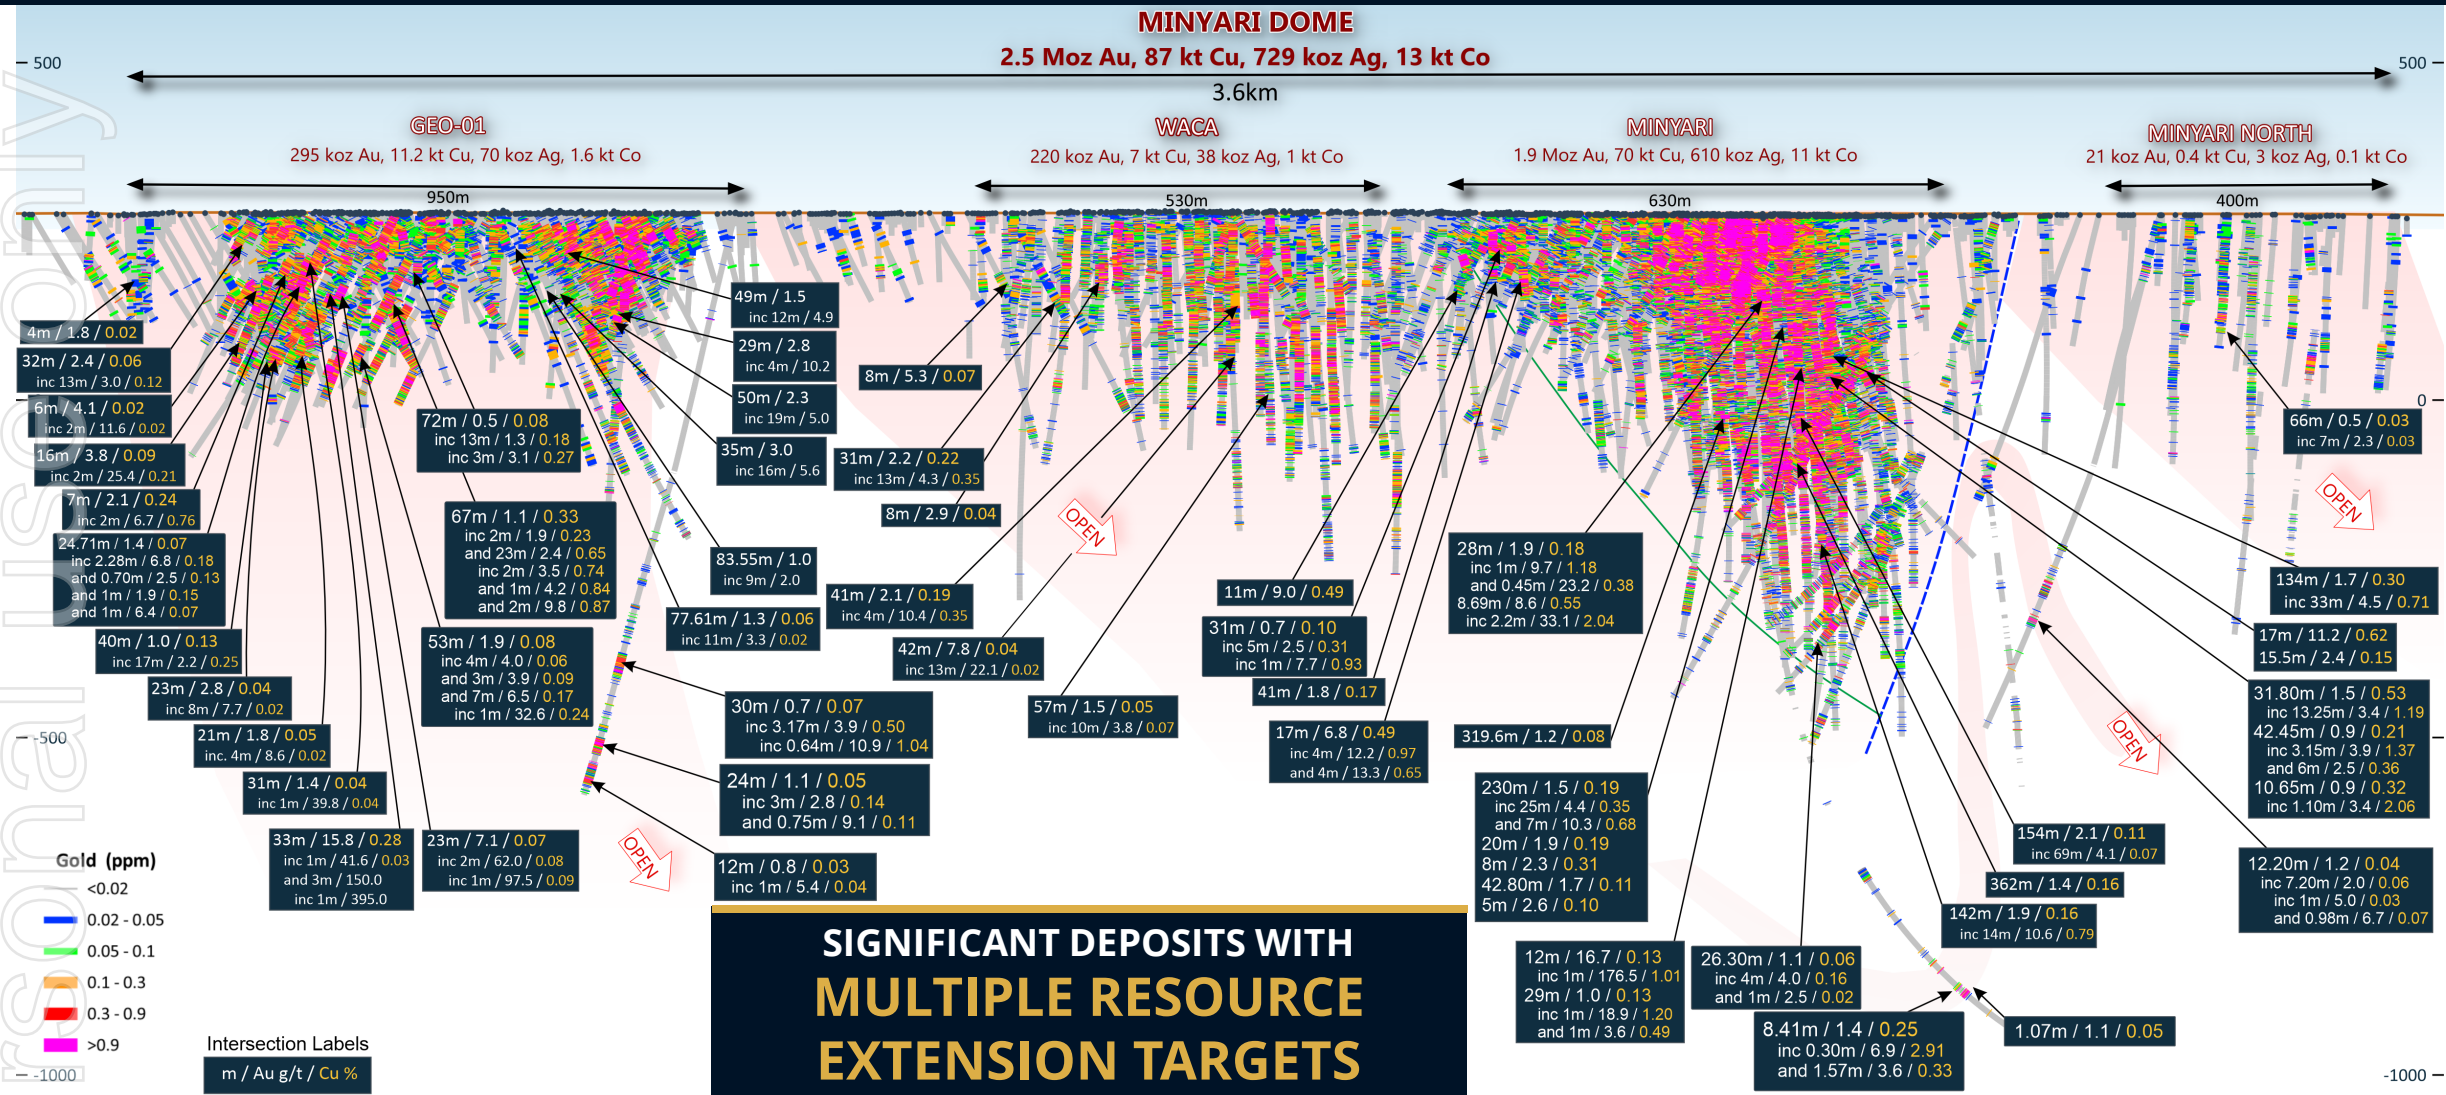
MINYARI DOME
2.5 Moz Au, 87 kt Cu, 729 koz Ag, 13 kt Co

500
500
3.6km

GEO-01
295 koz Au, 11.2 kt Cu, 70 koz Ag, 1.6 kt Co
950m

WACA
220 koz Au, 7 kt Cu, 38 koz Ag, 1 kt Co
530m

MINYARI
1.9 Moz Au, 70 kt Cu, 610 koz Ag, 11 kt Co
630m

MINYARI NORTH
21 koz Au, 0.4 kt Cu, 3 koz Ag, 0.1 kt Co
400m

4m / 1.8 / 0.02
32m / 2.4 / 0.06
inc 13m / 3.0 / 0.12
6m / 4.1 / 0.02
inc 2m / 11.6 / 0.02
16m / 3.8 / 0.09
inc 2m / 25.4 / 0.21
7m / 2.1 / 0.24
inc 2m / 6.7 / 0.76
24.71m / 1.4 / 0.07
inc 2.28m / 6.8 / 0.18
and 0.70m / 2.5 / 0.13
and 1m / 1.9 / 0.15
and 1m / 6.4 / 0.07
40m / 1.0 / 0.13
inc 17m / 2.2 / 0.25
23m / 2.8 / 0.04
inc 8m / 7.7 / 0.02
21m / 1.8 / 0.05
inc. 4m / 8.6 / 0.02
31m / 1.4 / 0.04
inc 1m / 39.8 / 0.04
33m / 15.8 / 0.28
inc 1m / 41.6 / 0.03
and 3m / 150.0
inc 1m / 395.0
23m / 7.1 / 0.07
inc 2m / 62.0 / 0.08
inc 1m / 97.5 / 0.09

49m / 1.5
inc 12m / 4.9
29m / 2.8
inc 4m / 10.2
50m / 2.3
inc 19m / 5.0
35m / 3.0
inc 16m / 5.6
72m / 0.5 / 0.08
inc 13m / 1.3 / 0.18
inc 3m / 3.1 / 0.27
67m / 1.1 / 0.33
inc 2m / 1.9 / 0.23
and 23m / 2.4 / 0.65
inc 2m / 3.5 / 0.74
and 1m / 4.2 / 0.84
and 2m / 9.8 / 0.87
53m / 1.9 / 0.08
inc 4m / 4.0 / 0.06
and 3m / 3.9 / 0.09
and 7m / 6.5 / 0.17
inc 1m / 32.6 / 0.24
83.55m / 1.0
inc 9m / 2.0
77.61m / 1.3 / 0.06
inc 11m / 3.3 / 0.02
30m / 0.7 / 0.07
inc 3.17m / 3.9 / 0.50
inc 0.64m / 10.9 / 1.04
24m / 1.1 / 0.05
inc 3m / 2.8 / 0.14
and 0.75m / 9.1 / 0.11
12m / 0.8 / 0.03
inc 1m / 5.4 / 0.04
OPEN

8m / 5.3 / 0.07
31m / 2.2 / 0.22
inc 13m / 4.3 / 0.35
8m / 2.9 / 0.04
OPEN
41m / 2.1 / 0.19
inc 4m / 10.4 / 0.35
42m / 7.8 / 0.04
inc 13m / 22.1 / 0.02
57m / 1.5 / 0.05
inc 10m / 3.8 / 0.07
11m / 9.0 / 0.49
31m / 0.7 / 0.10
inc 5m / 2.5 / 0.31
inc 1m / 7.7 / 0.93
41m / 1.8 / 0.17
17m / 6.8 / 0.49
inc 4m / 12.2 / 0.97
and 4m / 13.3 / 0.65

28m / 1.9 / 0.18
inc 1m / 9.7 / 1.18
and 0.45m / 23.2 / 0.38
8.69m / 8.6 / 0.55
inc 2.2m / 33.1 / 2.04
319.6m / 1.2 / 0.08
230m / 1.5 / 0.19
inc 25m / 4.4 / 0.35
and 7m / 10.3 / 0.68
20m / 1.9 / 0.19
8m / 2.3 / 0.31
42.80m / 1.7 / 0.11
5m / 2.6 / 0.10
12m / 16.7 / 0.13
inc 1m / 176.5 / 1.01
29m / 1.0 / 0.13
inc 1m / 18.9 / 1.20
and 1m / 3.6 / 0.49
26.30m / 1.1 / 0.06
inc 4m / 4.0 / 0.16
and 1m / 2.5 / 0.02
8.41m / 1.4 / 0.25
inc 0.30m / 6.9 / 2.91
and 1.57m / 3.6 / 0.33
1.07m / 1.1 / 0.05
142m / 1.9 / 0.16
inc 14m / 10.6 / 0.79
362m / 1.4 / 0.16
154m / 2.1 / 0.11
inc 69m / 4.1 / 0.07
OPEN

0
66m / 0.5 / 0.03
inc 7m / 2.3 / 0.03
OPEN
134m / 1.7 / 0.30
inc 33m / 4.5 / 0.71
17m / 11.2 / 0.62
15.5m / 2.4 / 0.15
31.80m / 1.5 / 0.53
inc 13.25m / 3.4 / 1.19
42.45m / 0.9 / 0.21
inc 3.15m / 3.9 / 1.37
and 6m / 2.5 / 0.36
10.65m / 0.9 / 0.32
inc 1.10m / 3.4 / 2.06
12.20m / 1.2 / 0.04
inc 7.20m / 2.0 / 0.06
inc 1m / 5.0 / 0.03
and 0.98m / 6.7 / 0.07

-500
-1000
-1000

Gold (ppm)
<0.02
0.02 - 0.05
0.05 - 0.1
0.1 - 0.3
0.3 - 0.9
>0.9

Intersection Labels
m / Au g/t / Cu %

SIGNIFICANT DEPOSITS WITH
MULTIPLE RESOURCE
EXTENSION TARGETS

rsonal use only